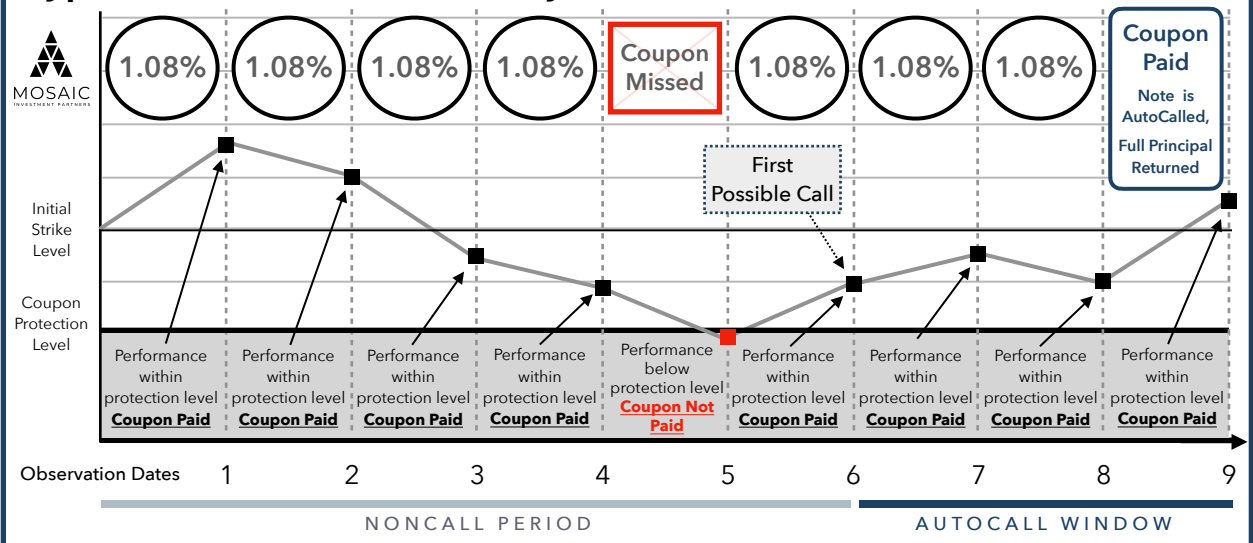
MOSAIC
INVESTMENT PARTNERS

1.08%
1.08%
1.08%
1.08%
Coupon Missed
1.08%
1.08%
1.08%
Coupon Paid
Note is AutoCalled, Full Principal Returned

First Possible Call

Initial Strike Level

Coupon Protection Level

Performance within protection level **Coupon Paid**
Performance within protection level **Coupon Paid**
Performance within protection level **Coupon Paid**
Performance within protection level **Coupon Paid**
Performance below protection level **Coupon Not Paid**
Performance within protection level **Coupon Paid**
Performance within protection level **Coupon Paid**
Performance within protection level **Coupon Paid**
Performance within protection level **Coupon Paid**

Observation Dates 1 2 3 4 5 6 7 8 9

NONCALL PERIOD
AUTOCALL WINDOW